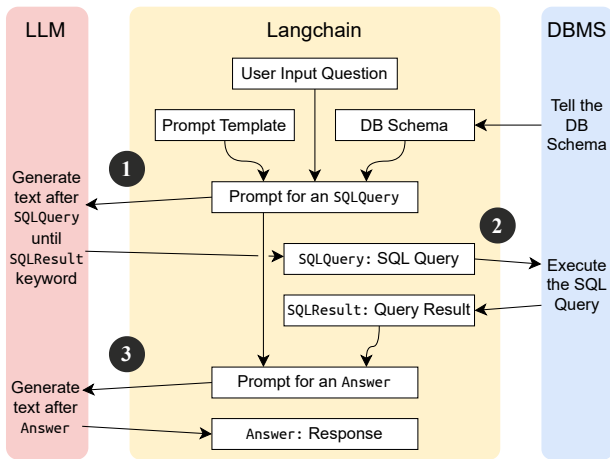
LLM

Langchain

DBMS

User Input Question

Prompt Template

DB Schema

Tell the DB Schema

1

Generate text after SQLQuery until SQLResult keyword

Prompt for an SQLQuery

2

SQLQuery: SQL Query

Execute the SQL Query

SQLResult: Query Result

3

Generate text after Answer

Prompt for an Answer

Answer: Response